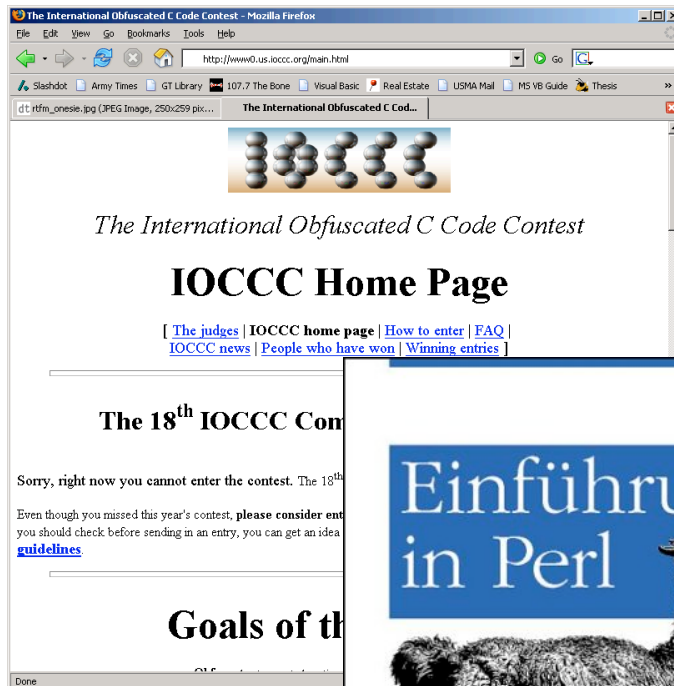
The International Obfuscated C Code Contest - Mozilla Firefox

File Edit View Go Bookmarks Tools Help

http://www0.us.ioccc.org/main.html

Go

Slashdot Army Times GT Library 107.7 The Bone Visual Basic Real Estate USMA Mail MS VB Guide Thesis

rtfm_onesie.jpg (JPEG Image, 250x259 pix... The International Obfuscated C Cod...

IOCCC

The International Obfuscated C Code Contest

IOCCC Home Page

[ The judges | IOCCC home page | How to enter | FAQ | IOCCC news | People who have won | Winning entries ]

The 18$^{th}$ IOCCC Con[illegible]

Sorry, right now you cannot enter the contest. The 18$^{th}$ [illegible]

Even though you missed this year's contest, please consider ent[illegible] you should check before sending in an entry, you can get an idea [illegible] guidelines.

Goals of th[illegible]

Done

Einführu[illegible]

in Perl